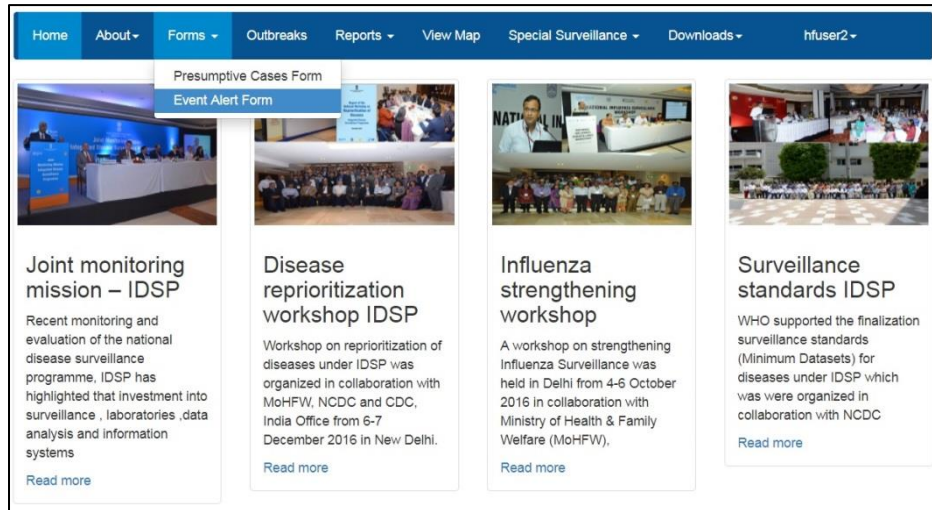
Home About▾ Forms ▾ Outbreaks Reports ▾ View Map Special Surveillance ▾ Downloads▾ hfuser2▾

Presumptive Cases Form
Event Alert Form

Joint monitoring mission – IDSP

Recent monitoring and evaluation of the national disease surveillance programme, IDSP has highlighted that investment into surveillance , laboratories ,data analysis and information systems

Read more

Disease reprioritization workshop IDSP

Workshop on reprioritization of diseases under IDSP was organized in collaboration with MoHFW, NCDC and CDC, India Office from 6-7 December 2016 in New Delhi.

Read more

Influenza strengthening workshop

A workshop on strengthening Influenza Surveillance was held in Delhi from 4-6 October 2016 in collaboration with Ministry of Health & Family Welfare (MoHFW),

Read more

Surveillance standards IDSP

WHO supported the finalization surveillance standards (Minimum Datasets) for diseases under IDSP which was were organized in collaboration with NCDC

Read more